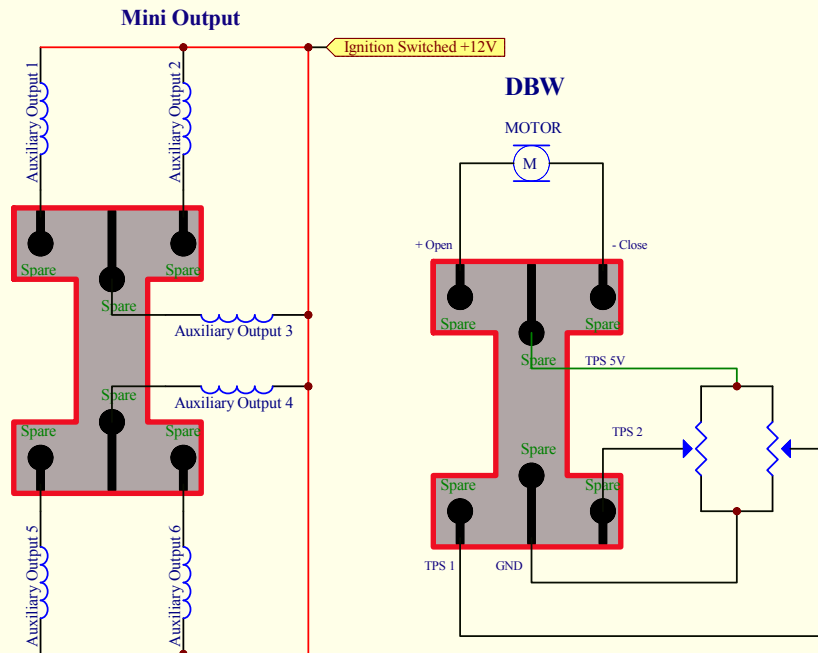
Mini Output

Ignition Switched +12V

Auxiliary Output 1

Auxiliary Output 2

Spare

Spare

Spare

Auxiliary Output 3

Spare

Auxiliary Output 4

Spare

Spare

Auxiliary Output 5

Auxiliary Output 6

DBW

MOTOR

M

+ Open

- Close

Spare

Spare

Spare

TPS 5V

TPS 2

Spare

Spare

Spare

TPS 1

GND